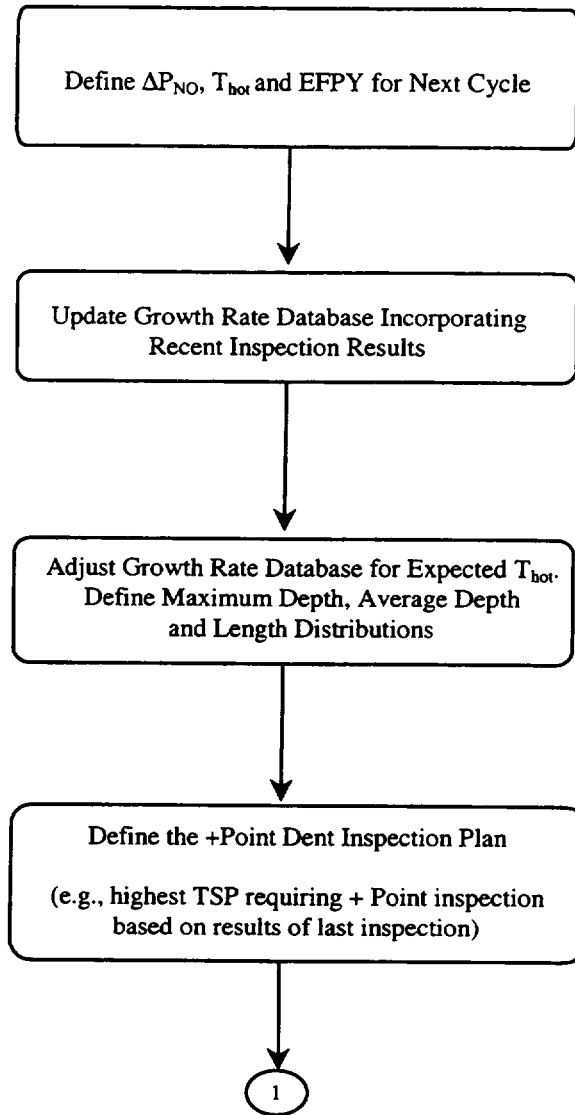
Define $\Delta P_{NO}$, $T_{hot}$ and EFPY for Next Cycle

Update Growth Rate Database Incorporating Recent Inspection Results

Adjust Growth Rate Database for Expected $T_{hot}$. Define Maximum Depth, Average Depth and Length Distributions

Define the +Point Dent Inspection Plan

(e.g., highest TSP requiring + Point inspection based on results of last inspection)

1